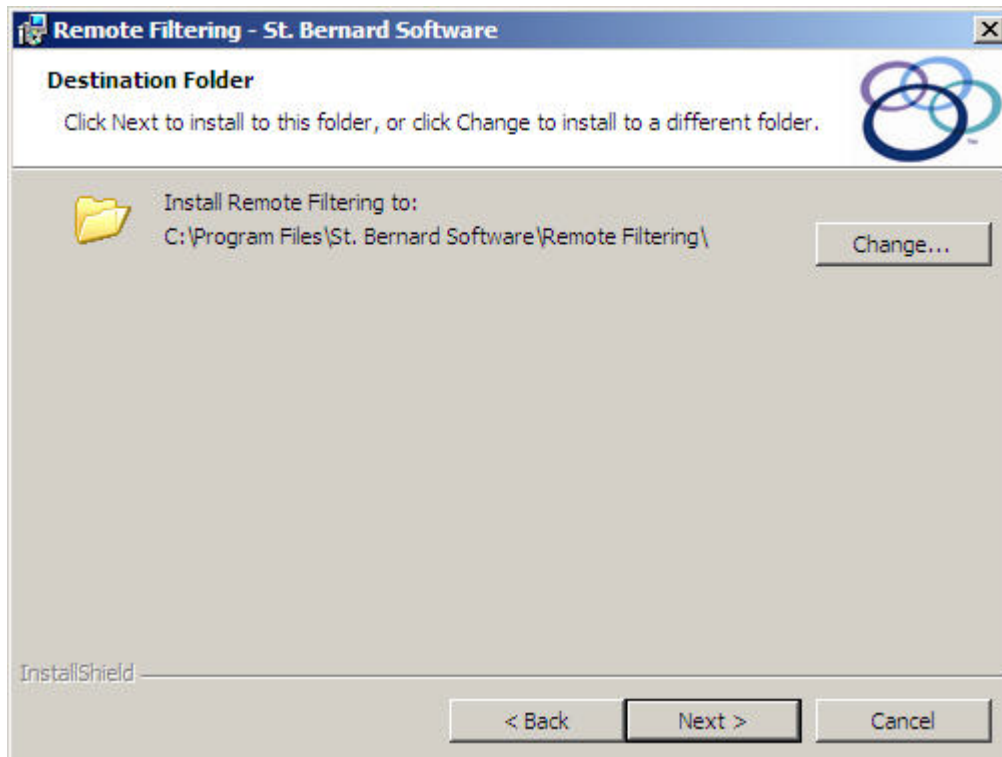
Remote Filtering - St. Bernard Software

Destination Folder

Click Next to install to this folder, or click Change to install to a different folder.

Install Remote Filtering to:
C:\Program Files\St. Bernard Software\Remote Filtering\

Change...

InstallShield

< Back

Next >

Cancel